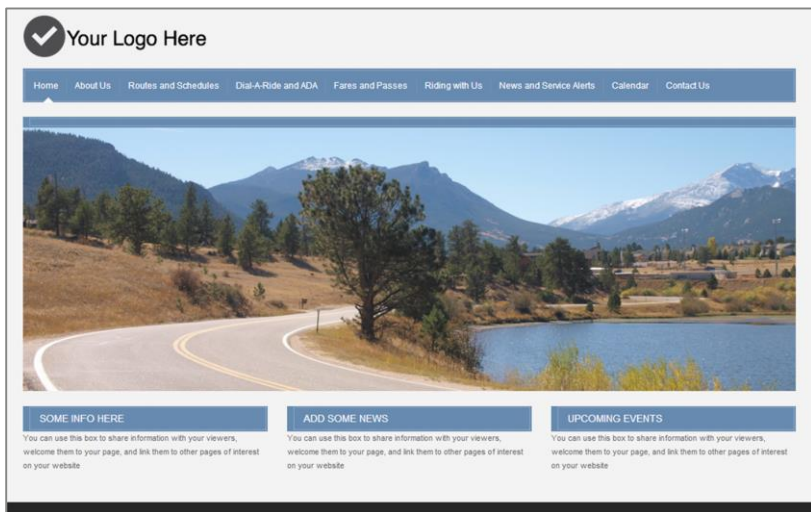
Your Logo Here

Home About Us Routes and Schedules Dial-A-Ride and ADA Fares and Passes Riding with Us News and Service Alerts Calendar Contact Us

SOME INFO HERE

You can use this box to share information with your viewers, welcome them to your page, and link them to other pages of interest on your website

ADD SOME NEWS

You can use this box to share information with your viewers, welcome them to your page, and link them to other pages of interest on your website

UPCOMING EVENTS

You can use this box to share information with your viewers, welcome them to your page, and link them to other pages of interest on your website